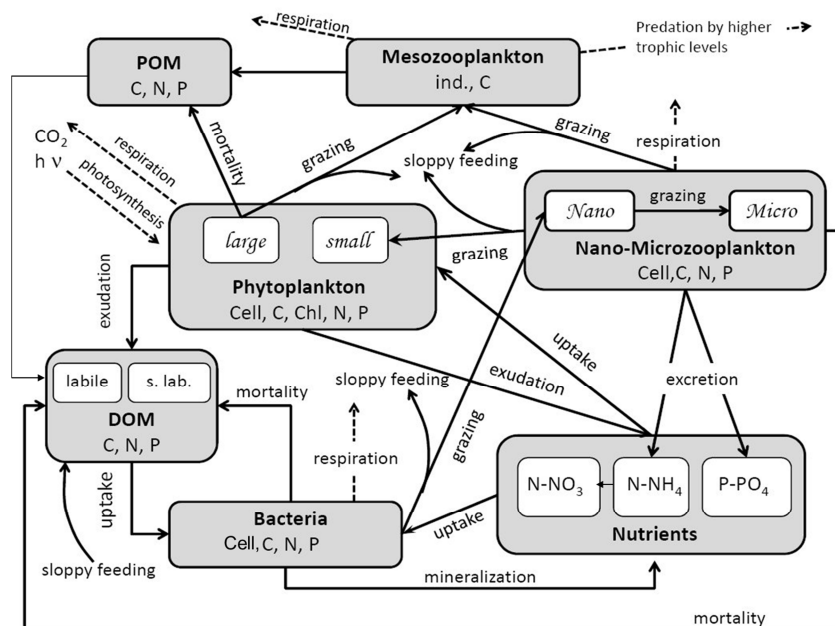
respiration

Predation by higher trophic levels

POM
C, N, P

Mesozooplankton
ind., C

$CO_2$
h ν

respiration

photosynthesis

mortality

grazing

grazing

respiration

sloppy feeding

large

small

Nano

grazing

Micro

grazing

Nano-Microzooplankton
Cell,C, N, P

exudation

Phytoplankton
Cell, C, Chl, N, P

uptake

exudation

excretion

labile

s. lab.

mortality

sloppy feeding

DOM
C, N, P

respiration

grazing

N-$NO_3$

N-$NH_4$

P-$PO_4$

uptake

Bacteria
Cell, C, N, P

uptake

Nutrients

sloppy feeding

mineralization

mortality